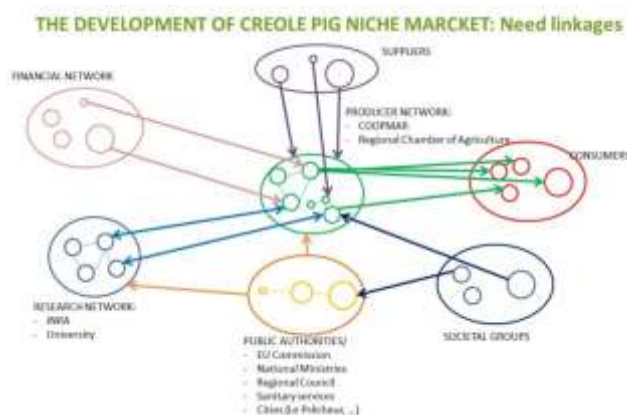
THE DEVELOPMENT OF CREOLE PIG NICHE MARCKET: Need linkages

SUPPLIERS

FINANCIAL NETWORK

PRODUCER NETWORK:
- COOPMAR
- Regional Chamber of Agriculture

CONSUMERS

RESEARCH NETWORK:
- INRA
- University

SOCIETAL GROUPS

PUBLIC AUTHORITIES/
- EU Commission
- National Ministries
- Regional Council
- Sanitary services
- Cities (Le Prêcheur, ...)